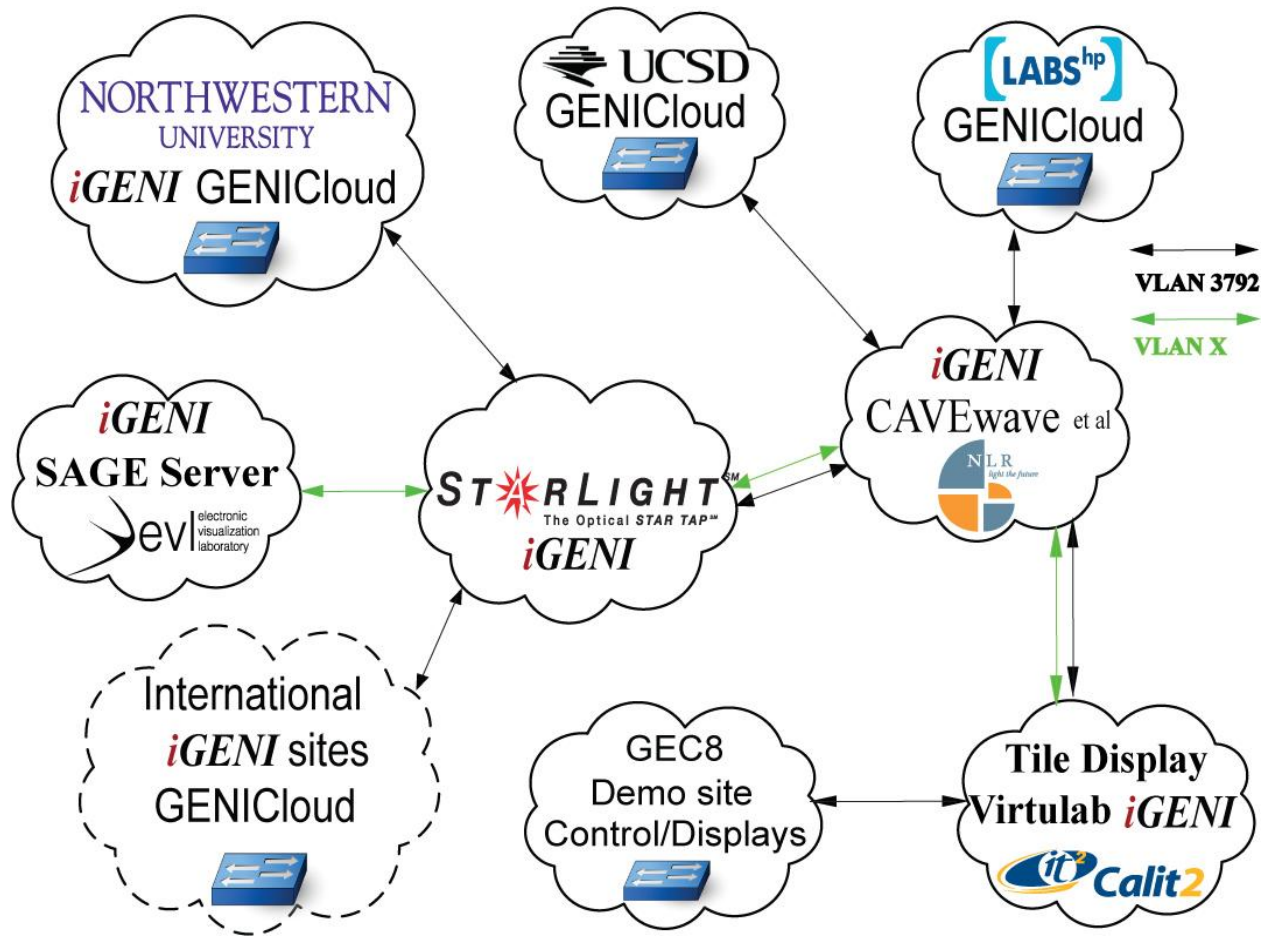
NORTHWESTERN UNIVERSITY
iGENI GENICloud

UCSD
GENICloud

LABS hp
GENICloud

VLAN 3792
VLAN X

iGENI
SAGE Server
evl electronic visualization laboratory

STARLIGHT SM
The Optical STAR TAP SM
iGENI

iGENI
CAVEwave et al
NLR light the future

International
iGENI sites
GENICloud

GEC8
Demo site
Control/Displays

Tile Display
Virtulab iGENI
it² Calit2